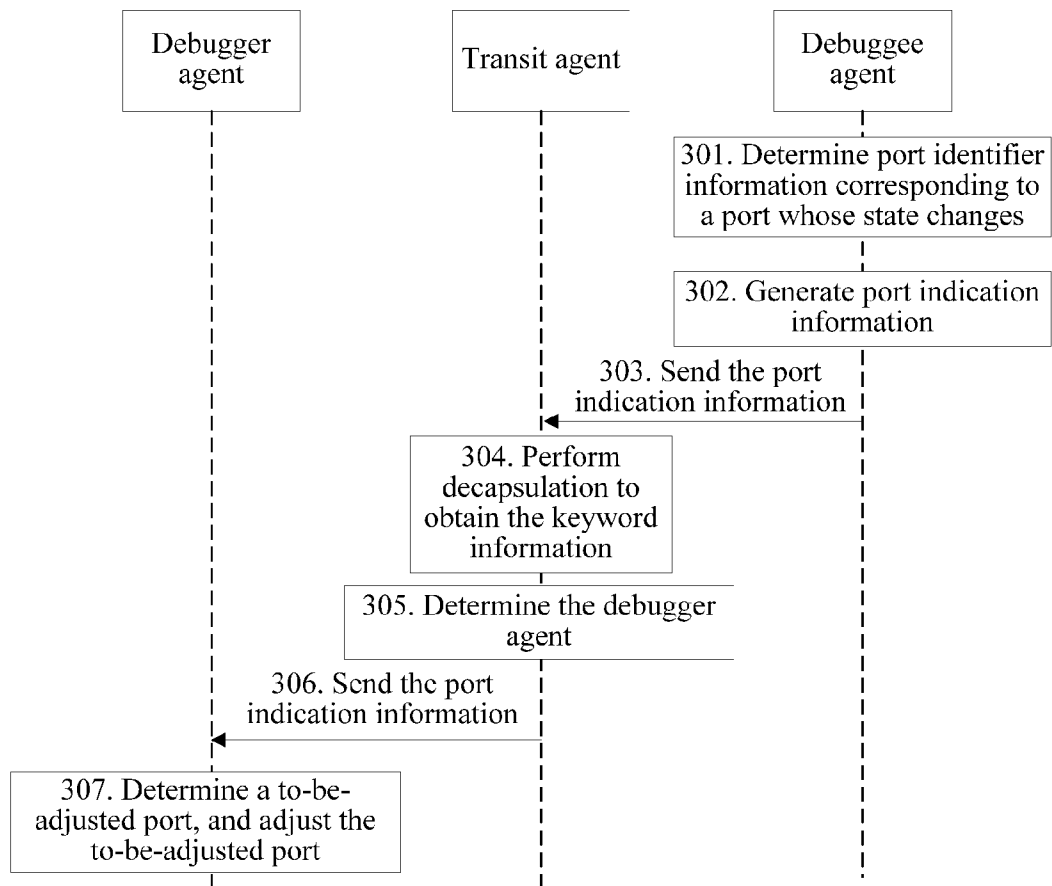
Debugger agent

Transit agent

Debuggee agent

301. Determine port identifier information corresponding to a port whose state changes

302. Generate port indication information

303. Send the port indication information

304. Perform decapsulation to obtain the keyword information

305. Determine the debugger agent

306. Send the port indication information

307. Determine a to-be-adjusted port, and adjust the to-be-adjusted port